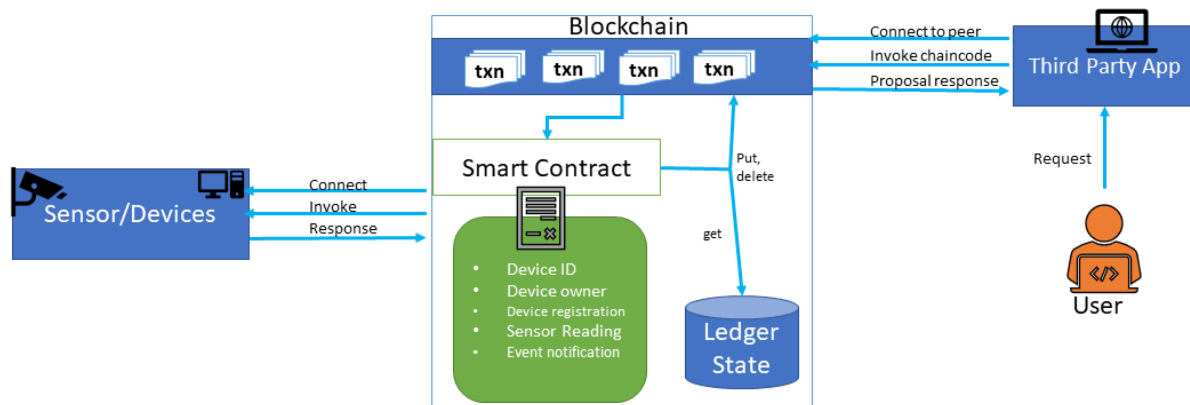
Blockchain

txn txn txn txn

Connect to peer
Invoke chaincode
Proposal response

Third Party App

Request

User

Sensor/Devices

Connect
Invoke
Response

Smart Contract

Put, delete

get

- Device ID
- Device owner
- Device registration
- Sensor Reading
- Event notification

Ledger State